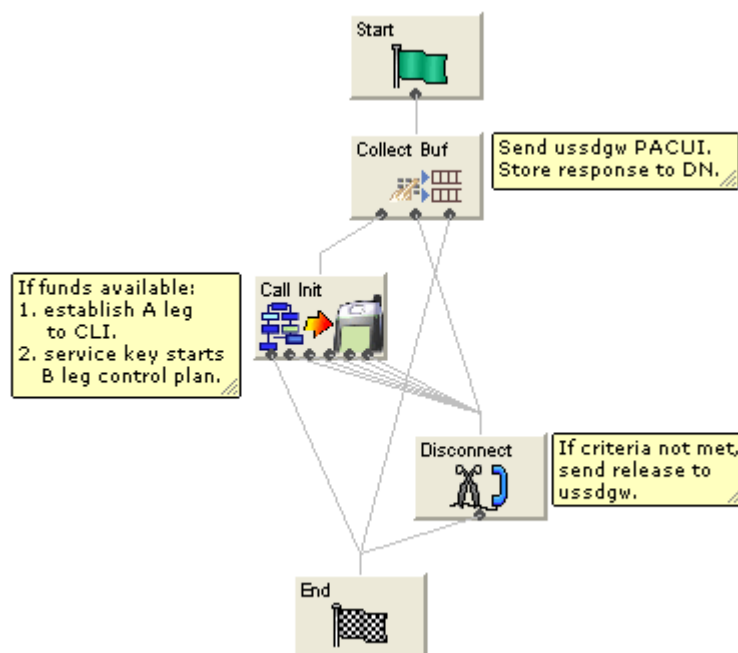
Start

Collect Buf

Send ussdgw PACUI.
Store response to DN.

If funds available:
1. establish A leg to CLI.
2. service key starts B leg control plan.

Call Init

Disconnect

If criteria not met, send release to ussdgw.

End